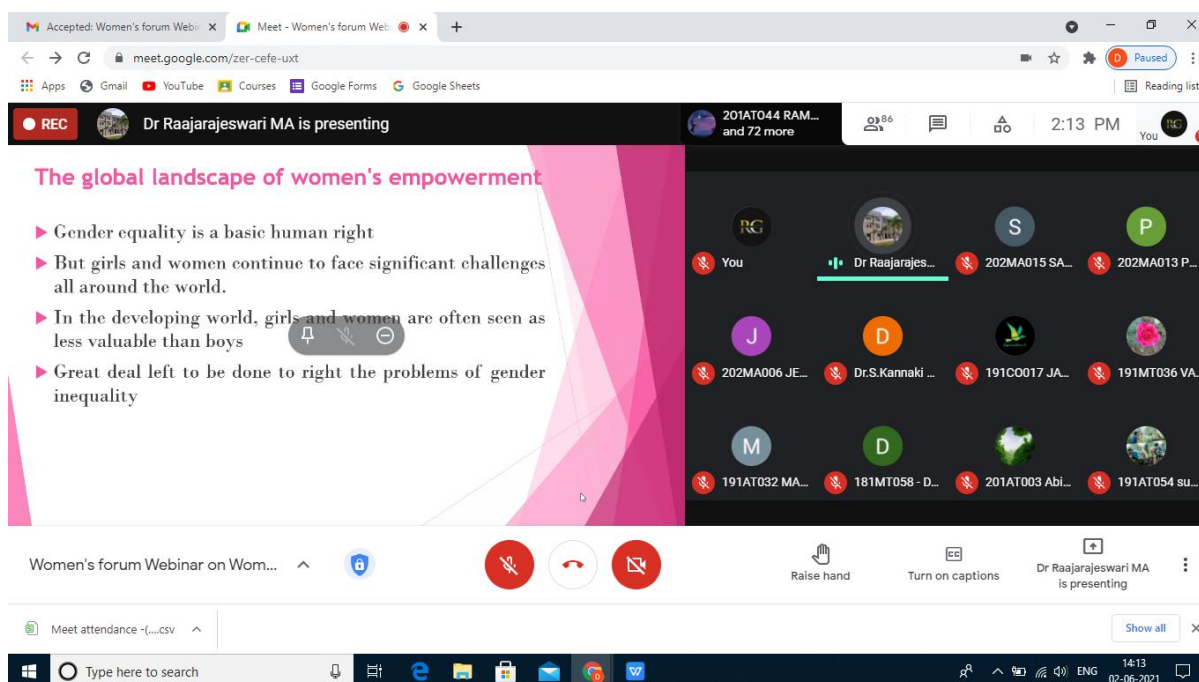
Accepted: Women's forum Webi ×
Meet - Women's forum Web ×
+
meet.google.com/zer-cefe-uxt
Paused
Apps Gmail YouTube Courses Google Forms Google Sheets
Reading list

REC Dr Raajarajeswari MA is presenting
201AT044 RAM... and 72 more
86
2:13 PM
RG
You

The global landscape of women's empowerment

Gender equality is a basic human right

But girls and women continue to face significant challenges all around the world.

In the developing world, girls and women are often seen as less valuable than boys

Great deal left to be done to right the problems of gender inequality

RG
You
Dr Raajarajes...
S
202MA015 SA...
P
202MA013 P...
J
202MA006 JE...
D
Dr.S.Kannaki ...
191CO017 JA...
191MT036 VA...
M
191AT032 MA...
D
181MT058 - D...
201AT003 Abi...
191AT054 su...

Women's forum Webinar on Wom...
Raise hand
Turn on captions
Dr Raajarajeswari MA is presenting

Meet attendance -(....csv
Show all

Type here to search
ENG
14:13
02-06-2021